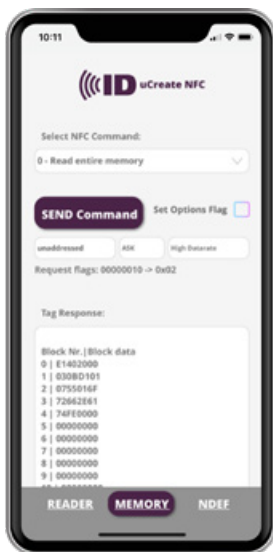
10:11

ID uCreate NFC

Select NFC Command:

0 - Read entire memory

SEND Command

Set Options Flag

unaddressed

ASK

High Datarate

Request flags: 00000010 -> 0x02

Tag Response:

Block Nr.|Block data
0 | E1402000
1 | 030BD101
2 | 0755016F
3 | 72662E61
4 | 74FE0000
5 | 00000000
6 | 00000000
7 | 00000000
8 | 00000000
9 | 00000000

READER MEMORY NDEF